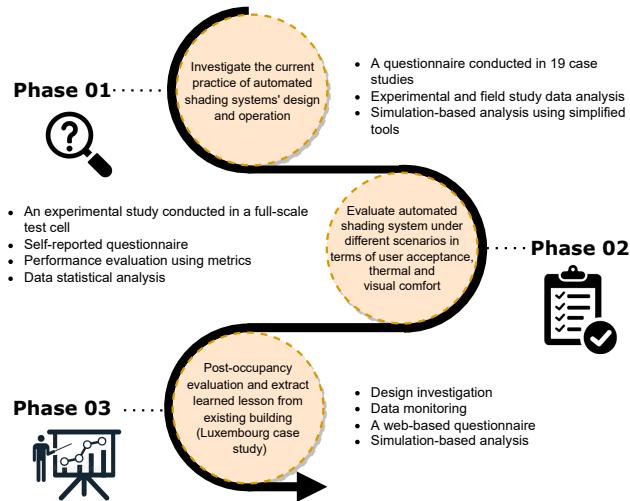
Phase 01

Investigate the current practice of automated shading systems' design and operation

- A questionnaire conducted in 19 case studies
- Experimental and field study data analysis
- Simulation-based analysis using simplified tools

- An experimental study conducted in a full-scale test cell
- Self-reported questionnaire
- Performance evaluation using metrics
- Data statistical analysis

Evaluate automated shading system under different scenarios in terms of user acceptance, thermal and visual comfort

Phase 02

Phase 03

Post-occupancy evaluation and extract learned lesson from existing building (Luxembourg case study)

- Design investigation
- Data monitoring
- A web-based questionnaire
- Simulation-based analysis